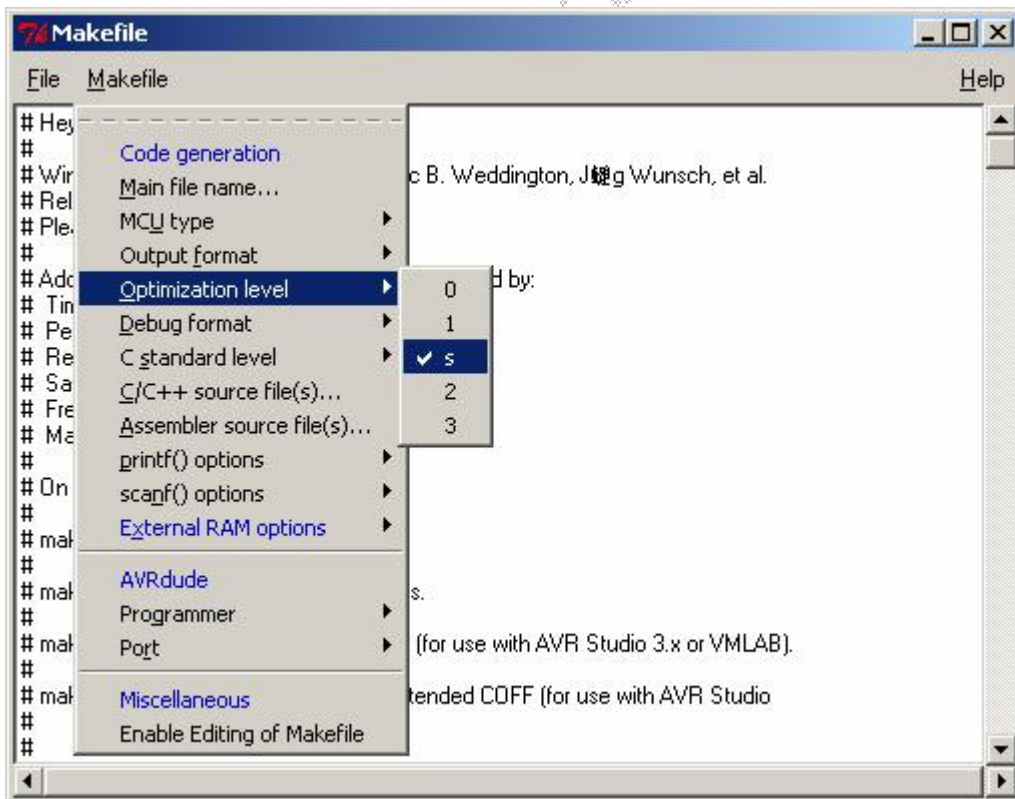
Makefile

File Makefile Help

Code generation
Main file name...
MCU type
Output format
Optimization level
Debug format
C standard level
C/C++ source file(s)...
Assembler source file(s)...
printf() options
scanf() options
External RAM options

AVRdude
Programmer
Port

Miscellaneous
Enable Editing of Makefile

0
1
✔ s
2
3

# Hey
#
# Wir c B. Weddington, J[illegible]g Wunsch, et al.
# Rel
# Ple
#
# Add d by:
# Tin
# Pe
# Re
# Sa
# Fre
# Ma
#
# On
#
# mak
#
# mak s.
#
# mak (for use with AVR Studio 3.x or VMLAB).
#
# mak tended COFF (for use with AVR Studio
#
#